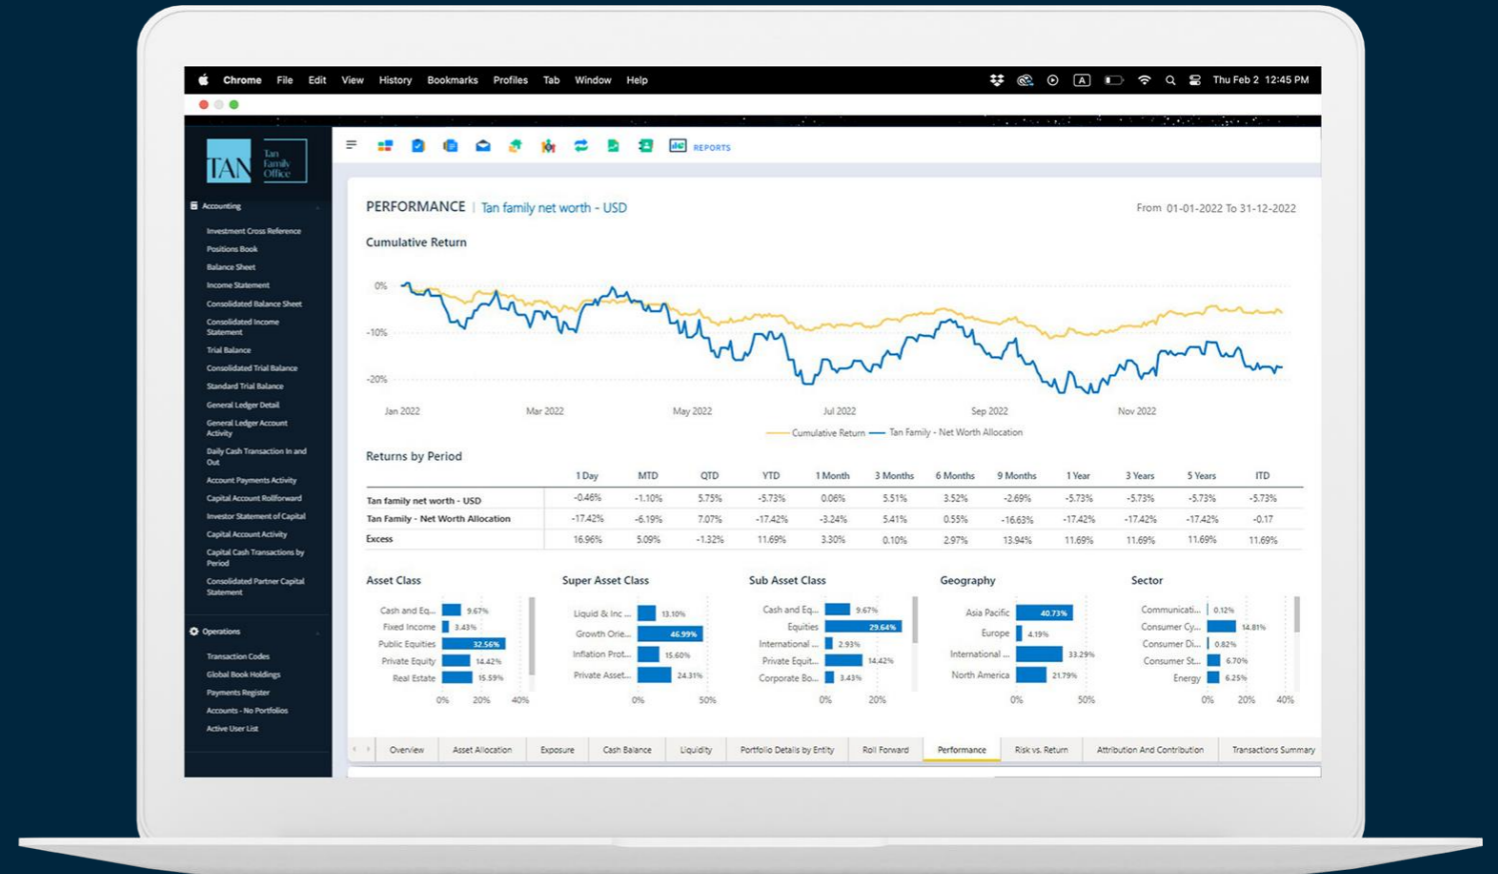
Chrome File Edit View History Bookmarks Profiles Tab Window Help

Thu Feb 2 12:45 PM

TAN Tan Family Office

Accounting

Investment Cross Reference
Positions Book
Balance Sheet
Income Statement
Consolidated Balance Sheet
Consolidated Income Statement
Trial Balance
Consolidated Trial Balance
Standard Trial Balance
General Ledger Detail
General Ledger Account Activity
Daily Cash Transaction In and Out
Account Payments Activity
Capital Account Rollforward
Investor Statement of Capital
Capital Account Activity
Capital Cash Transactions by Period
Consolidated Partner Capital Statement

Operations

Transaction Codes
Global Book Holdings
Payments Register
Accounts - No Portfolios
Active User List

REPORTS

PERFORMANCE | Tan family net worth - USD

From 01-01-2022 To 31-12-2022

Cumulative Return

0%
-10%
-20%
Jan 2022 Mar 2022 May 2022 Jul 2022 Sep 2022 Nov 2022

Cumulative Return Tan Family - Net Worth Allocation

Returns by Period

| | 1 Day | MTD | QTD | YTD | 1 Month | 3 Months | 6 Months | 9 Months | 1 Year | 3 Years | 5 Years | ITD |
|---|---|---|---|---|---|---|---|---|---|---|---|---|
| Tan family net worth - USD | -0.46% | -1.10% | 5.75% | -5.73% | 0.06% | 5.51% | 3.52% | -2.69% | -5.73% | -5.73% | -5.73% | -5.73% |
| Tan Family - Net Worth Allocation | -17.42% | -6.19% | 7.07% | -17.42% | -3.24% | 5.41% | 0.55% | -16.63% | -17.42% | -17.42% | -17.42% | -0.17 |
| Excess | 16.96% | 5.09% | -1.32% | 11.69% | 3.30% | 0.10% | 2.97% | 13.94% | 11.69% | 11.69% | 11.69% | 11.69% |

Asset Class
Cash and Eq... 9.67%
Fixed Income 3.43%
Public Equities 32.56%
Private Equity 14.42%
Real Estate 15.59%
0% 20% 40%

Super Asset Class
Liquid & Inc ... 13.10%
Growth Orie... 46.99%
Inflation Prot... 15.60%
Private Asset... 24.31%
0% 50%

Sub Asset Class
Cash and Eq... 9.67%
Equities 29.64%
International ... 2.93%
Private Equit... 14.42%
Corporate Bo... 3.43%
0% 20%

Geography
Asia Pacific 40.73%
Europe 4.19%
International ... 33.29%
North America 21.79%
0% 50%

Sector
Communicati... 0.12%
Consumer Cy... 14.81%
Consumer Di... 0.82%
Consumer St... 6.70%
Energy 6.25%
0% 20% 40%

Overview | Asset Allocation | Exposure | Cash Balance | Liquidity | Portfolio Details by Entity | Roll Forward | Performance | Risk vs. Return | Attribution And Contribution | Transactions Summary